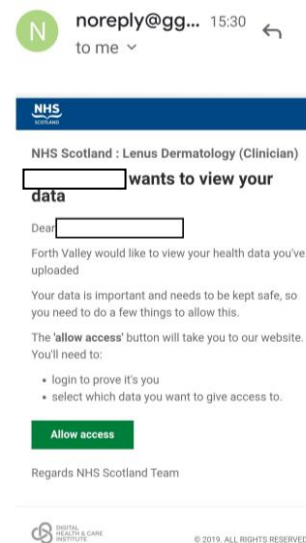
N noreply@gg... 15:30
to me

NHS SCOTLAND

NHS Scotland : Lenus Dermatology (Clinician)

wants to view your data

Dear

Forth Valley would like to view your health data you've uploaded

Your data is important and needs to be kept safe, so you need to do a few things to allow this.

The 'allow access' button will take you to our website. You'll need to:

- login to prove it's you
- select which data you want to give access to.

Allow access

Regards NHS Scotland Team

DIGITAL HEALTH & CARE INSTITUTE

© 2019. ALL RIGHTS RESERVED